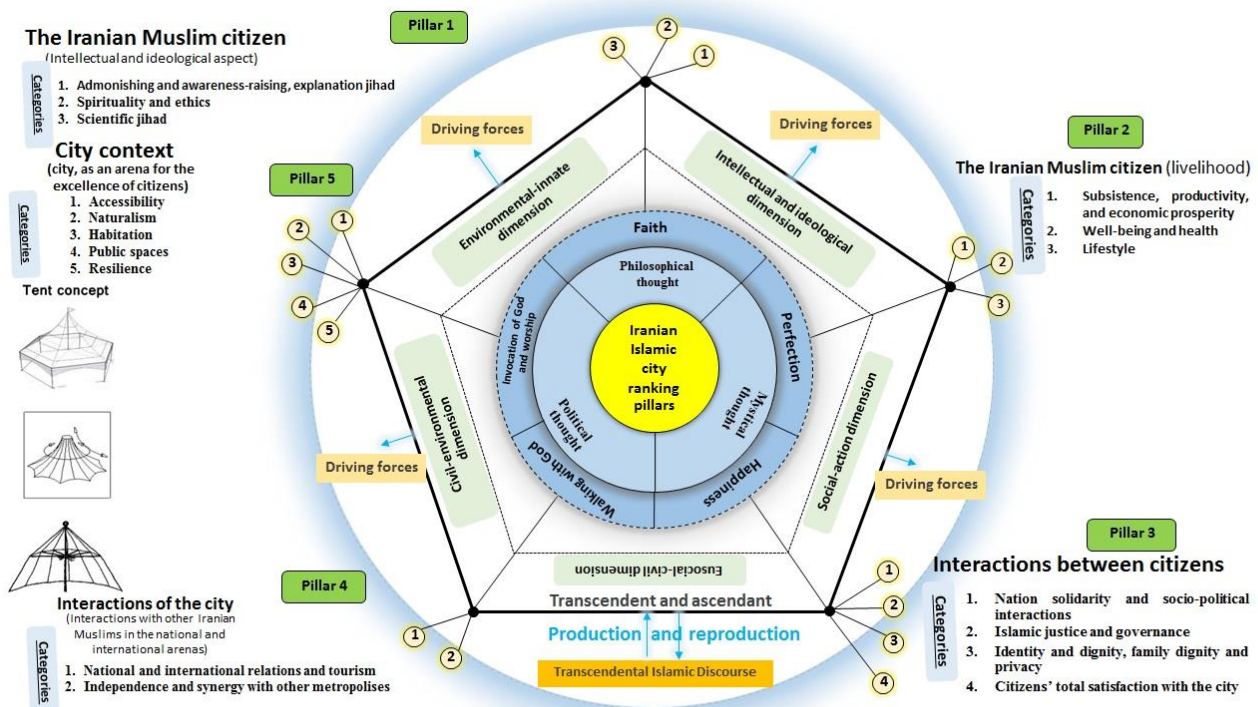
The Iranian Muslim citizen
(Intellectual and ideological aspect)

Categories
1. Admonishing and awareness-raising, explanation jihad
2. Spirituality and ethics
3. Scientific jihad

City context
(city, as an arena for the excellence of citizens)

Categories
1. Accessibility
2. Naturalism
3. Habitation
4. Public spaces
5. Resilience

Tent concept

Interactions of the city
(Interactions with other Iranian Muslims in the national and international arenas)

Categories
1. National and international relations and tourism
2. Independence and synergy with other metropolises

Pillar 1

Pillar 2

The Iranian Muslim citizen (livelihood)

Categories
1. Subsistence, productivity, and economic prosperity
2. Well-being and health
3. Lifestyle

Pillar 3

Interactions between citizens

Categories
1. Nation solidarity and socio-political interactions
2. Islamic justice and governance
3. Identity and dignity, family dignity and privacy
4. Citizens' total satisfaction with the city

Pillar 4

Pillar 5

Driving forces
Driving forces
Driving forces
Driving forces

Environmental-innate dimension
Intellectual and ideological dimension
Social-action dimension
Eusocial-civil dimension
Civil-environmental dimension

Faith
Perfection
Happiness
Walking with God
Invocation of God and worship
Philosophical thought
Mystical thought
Political thought

Iranian Islamic city ranking pillars

Transcendent and ascendant
Production and reproduction
Transcendental Islamic Discourse

1 2 3
1 2 3
1 2 3 4
1 2
1 2 3 4 5